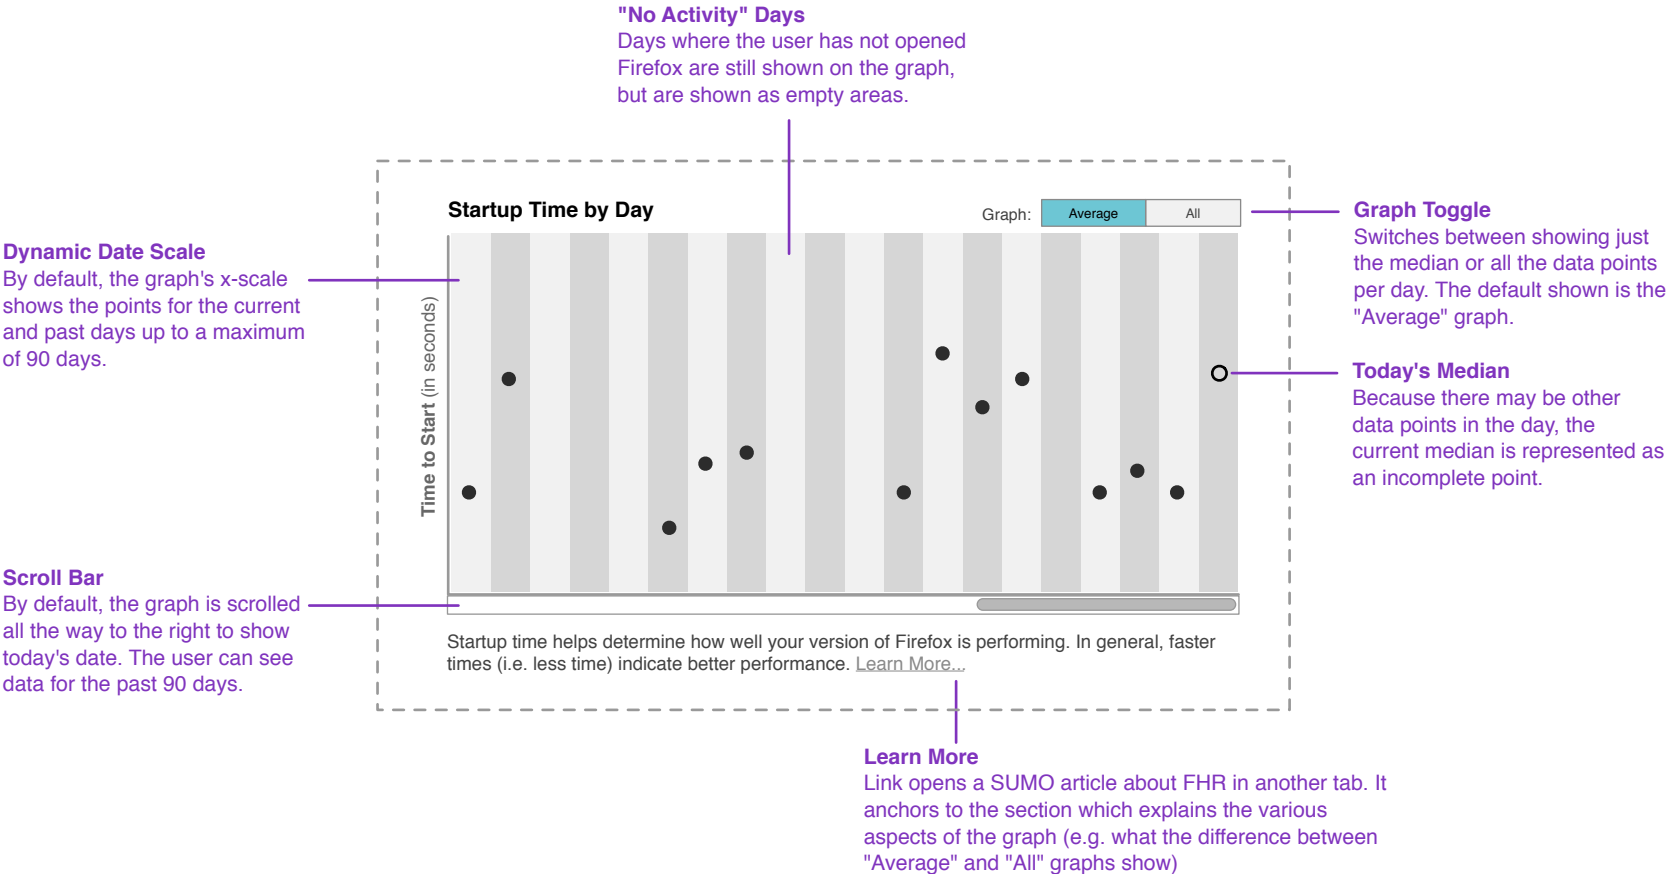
"No Activity" Days
Days where the user has not opened Firefox are still shown on the graph, but are shown as empty areas.

Dynamic Date Scale
By default, the graph's x-scale shows the points for the current and past days up to a maximum of 90 days.

Startup Time by Day

Graph: Average All

Graph Toggle
Switches between showing just the median or all the data points per day. The default shown is the "Average" graph.

Time to Start (in seconds)

Today's Median
Because there may be other data points in the day, the current median is represented as an incomplete point.

Scroll Bar
By default, the graph is scrolled all the way to the right to show today's date. The user can see data for the past 90 days.

Startup time helps determine how well your version of Firefox is performing. In general, faster times (i.e. less time) indicate better performance. Learn More...

Learn More
Link opens a SUMO article about FHR in another tab. It anchors to the section which explains the various aspects of the graph (e.g. what the difference between "Average" and "All" graphs show)